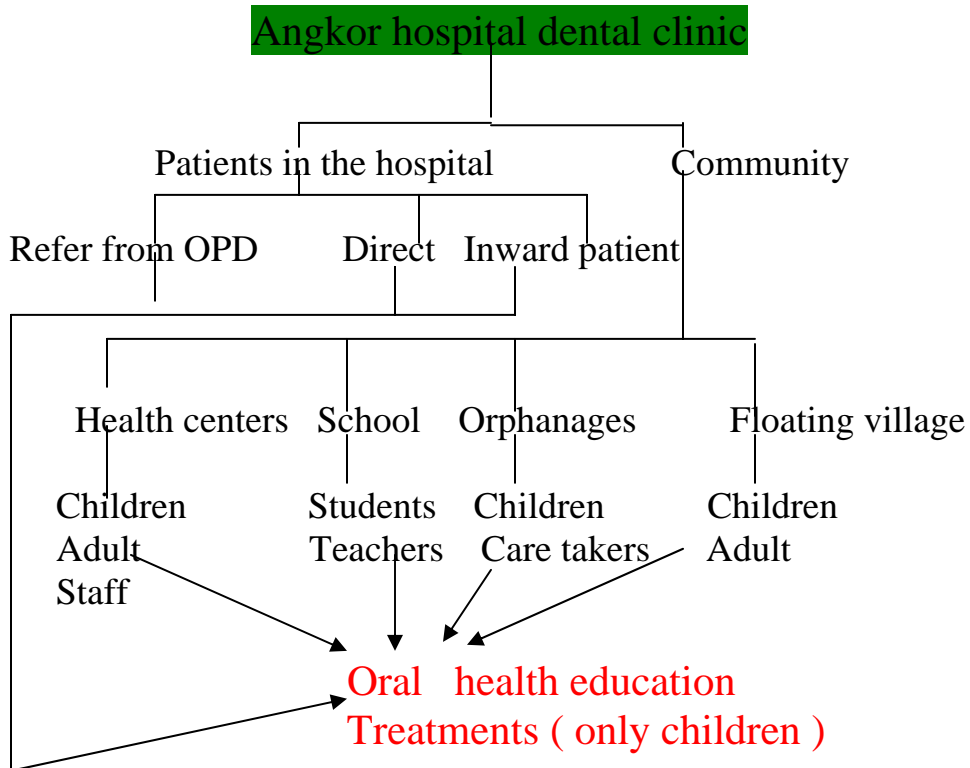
Angkor hospital dental clinic

Patients in the hospital

Community

Refer from OPD

Direct

Inward patient

Health centers

School

Orphanages

Floating village

Children
Adult
Staff

Students
Teachers

Children
Care takers

Children
Adult

Oral health education
Treatments ( only children )